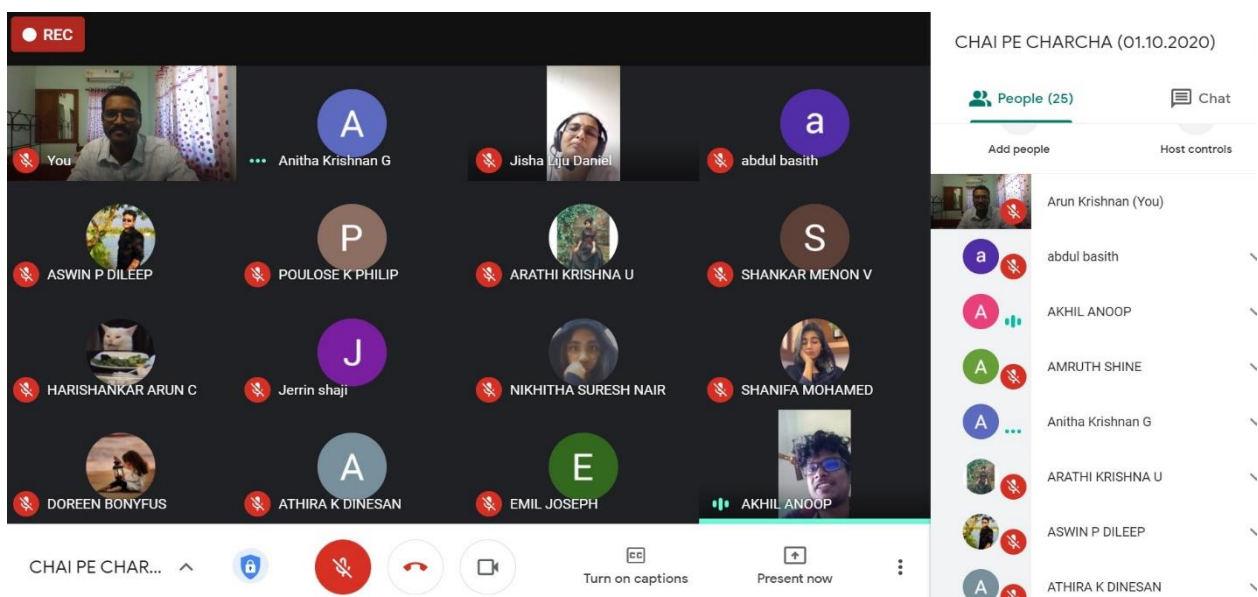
REC

You

A
Anitha Krishnan G

Jisha Liju Daniel

a
abdul basith

ASWIN P DILEEP

P
POULOSE K PHILIP

ARATHI KRISHNA U

S
SHANKAR MENON V

HARISHANKAR ARUN C

J
Jerrin shaji

NIKHITHA SURESH NAIR

SHANIFA MOHAMED

DOREEN BONYFUS

A
ATHIRA K DINESAN

E
EMIL JOSEPH

AKHIL ANOOP

CHAI PE CHAR...

Turn on captions

Present now

CHAI PE CHARCHA (01.10.2020)

People (25)

Chat

Add people

Host controls

Arun Krishnan (You)

a
abdul basith

A
AKHIL ANOOP

A
AMRUTH SHINE

A
Anitha Krishnan G

ARATHI KRISHNA U

ASWIN P DILEEP

A
ATHIRA K DINESAN